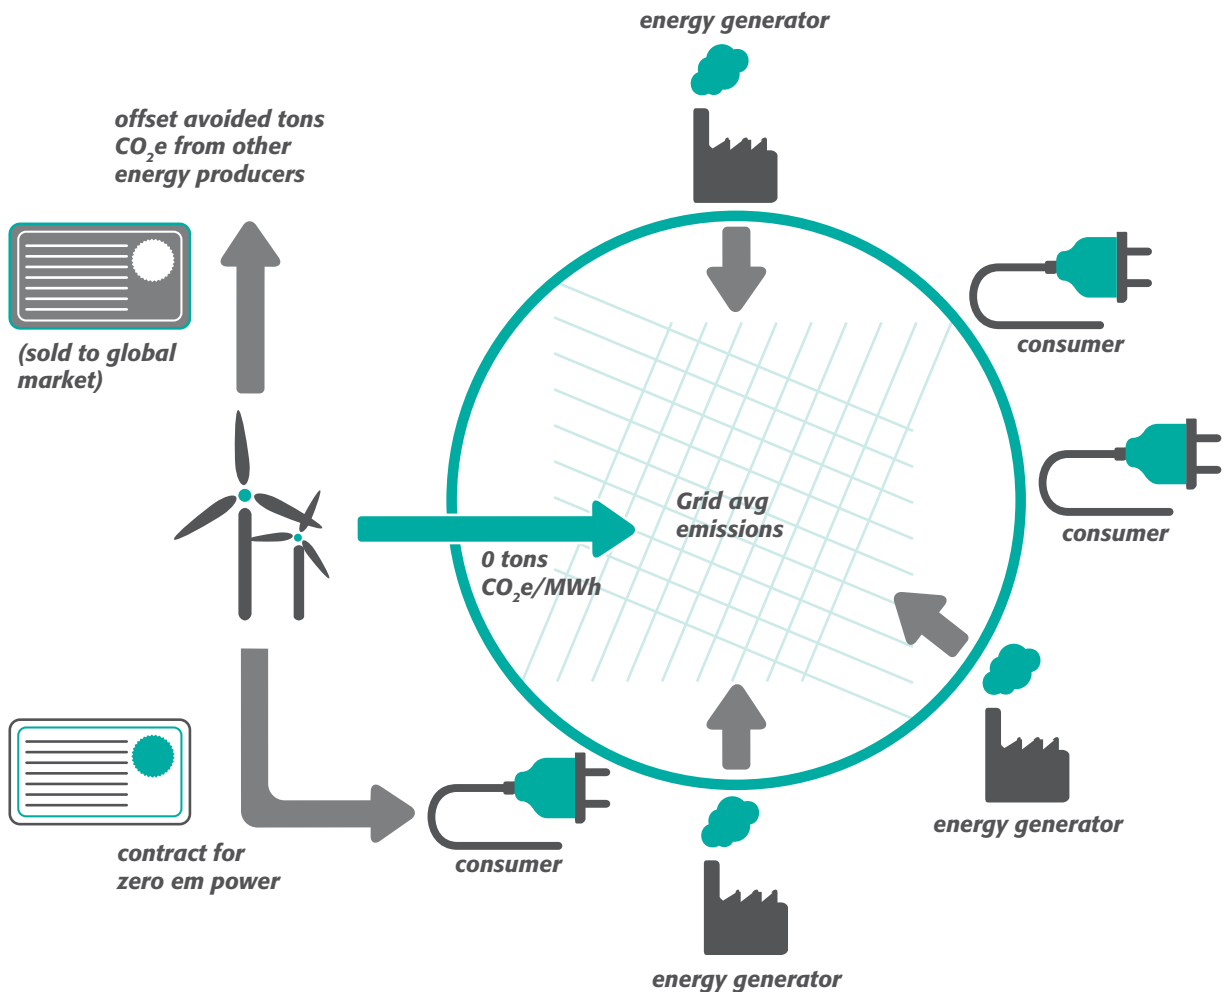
energy generator

offset avoided tons $CO_2$e from other energy producers

(sold to global market)

consumer

consumer

Grid avg emissions

0 tons $CO_2$e/MWh

energy generator

contract for zero em power

consumer

energy generator